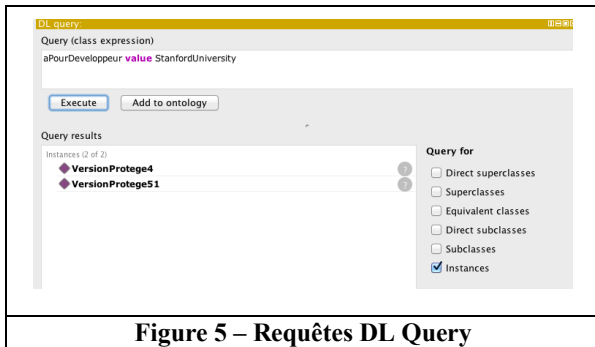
DL query:

Query (class expression)

aPourDeveloppeur value StanfordUniversity

Execute Add to ontology

Query results

Instances (2 of 2)

VersionProtege4

VersionProtege51

Query for

Direct superclasses

Superclasses

Equivalent classes

Direct subclasses

Subclasses

Instances

Figure 5 – Requêtes DL Query